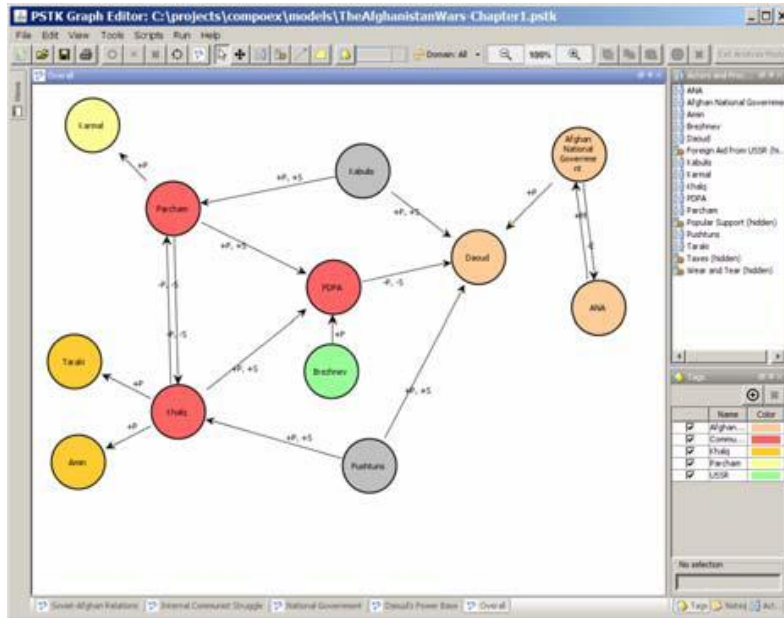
PSTK Graph Editor: C:\projects\compoex\models\TheAfghanistanWars-Chapter1.pstk

File Edit View Tools Scripts Run Help

Domain: All

100%

Exit Analysis Mode

Overall

Karmal

Parcham

Kabulis

Afghan National Government

Daoud

PDPA

ANA

Taraki

Khalq

Brezhnev

Amin

Pushtuns

+P

+P, +S

+P, +S

+P, +S

-P, -S

-P, -S

-P, -S

+P

+P, +S

+P

+P

+P

+P, +S

+P, +S

+P

+P

-S

Actors and Pro...

ANA

Afghan National Governme

Amin

Brezhnev

Daoud

Foreign Aid from USSR (hi...

Kabulis

Karmal

Khalq

PDPA

Parcham

Popular Support (hidden)

Pushtuns

Taraki

Taxes (hidden)

Wear and Tear (hidden)

Tags

| | Name | Color |
|---|---|---|
| ☑ | Afghan... | |
| ☑ | Commu... | |
| ☑ | Khalq | |
| ☑ | Parcham | |
| ☑ | USSR | |

No selection

Soviet-Afghan Relations | Internal Communist Struggle | National Government | Daoud's Power Base | Overall

Tags | Notes | Act...